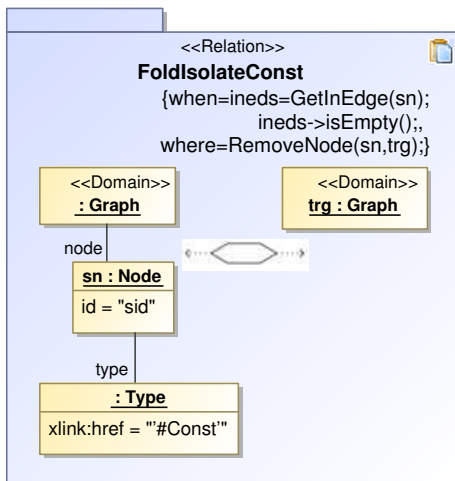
<<Relation>>
FoldIsolateConst
{when=ineds=GetInEdge(sn);
ineds->isEmpty();,
where=RemoveNode(sn,trg);}

<<Domain>>
: Graph

<<Domain>>
trg : Graph

node

sn : Node
id = "sid"

type

: Type
xlink:href = "'#Const'"